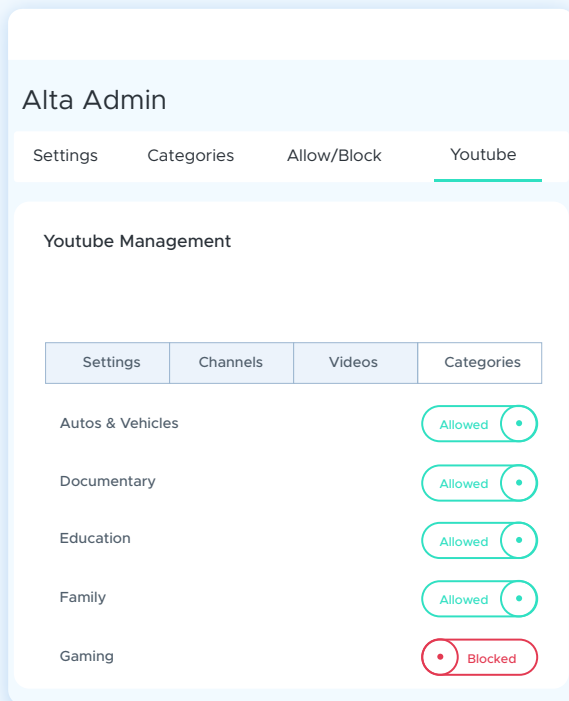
Alta Admin

Settings Categories Allow/Block Youtube

Youtube Management

Settings Channels Videos Categories

Autos & Vehicles Allowed

Documentary Allowed

Education Allowed

Family Allowed

Gaming Blocked